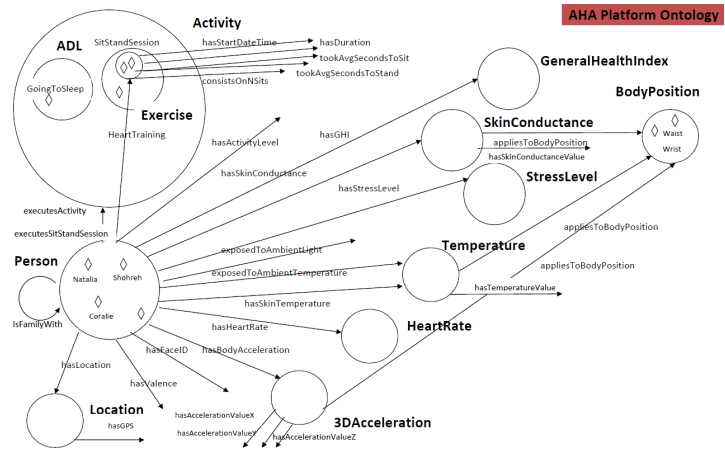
AHA Platform Ontology

Activity

ADL

SitStandSession

hasStartDateTime

hasDuration

tookAvgSecondsToSit

tookAvgSecondsToStand

consistsOnNSits

GoingToSleep

Exercise

HeartTraining

GeneralHealthIndex

BodyPosition

Waist

Wrist

hasActivityLevel

hasGHI

SkinConductance

appliesToBodyPosition

hasSkinConductanceValue

hasSkinConductance

StressLevel

hasStressLevel

executesActivity

executesSitStandSession

exposedToAmbientLight

Temperature

appliesToBodyPosition

appliesToBodyPosition

exposedToAmbientTemperature

Person

Natalia

Shohreh

Coralie

hasSkinTemperature

hasTemperatureValue

IsFamilyWith

hasHeartRate

HeartRate

hasFaceID

hasBodyAcceleration

hasLocation

hasValence

Location

hasGPS

hasAccelerationValueX

hasAccelerationValueY

hasAccelerationValueZ

3DAcceleration